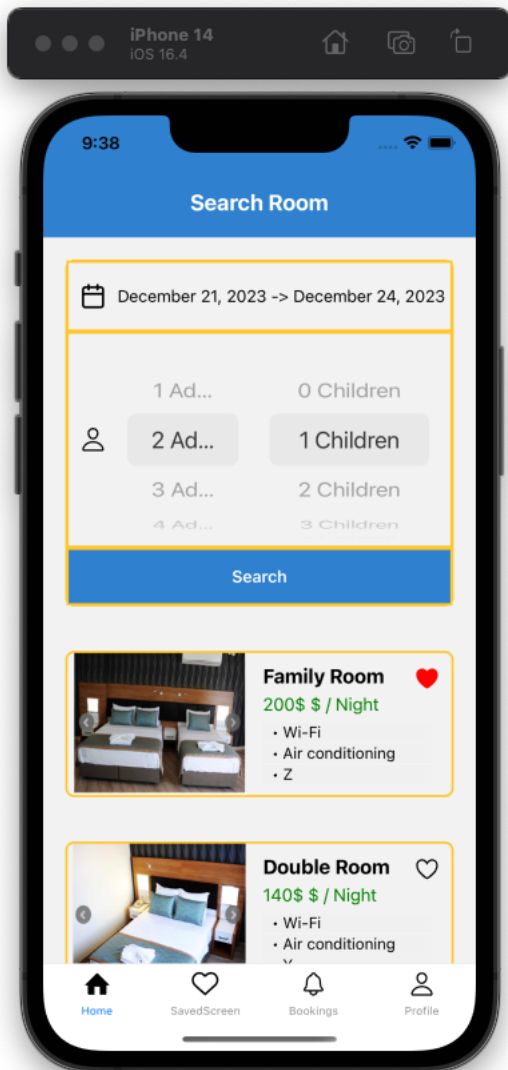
iPhone 14
iOS 16.4

9:38

Search Room

December 21, 2023 -> December 24, 2023

1 Ad...
2 Ad...
3 Ad...
4 Ad...

0 Children
1 Children
2 Children
3 Children

Search

Family Room
200$ $ / Night
• Wi-Fi
• Air conditioning
• Z

Double Room
140$ $ / Night
• Wi-Fi
• Air conditioning
• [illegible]

Home
SavedScreen
Bookings
Profile